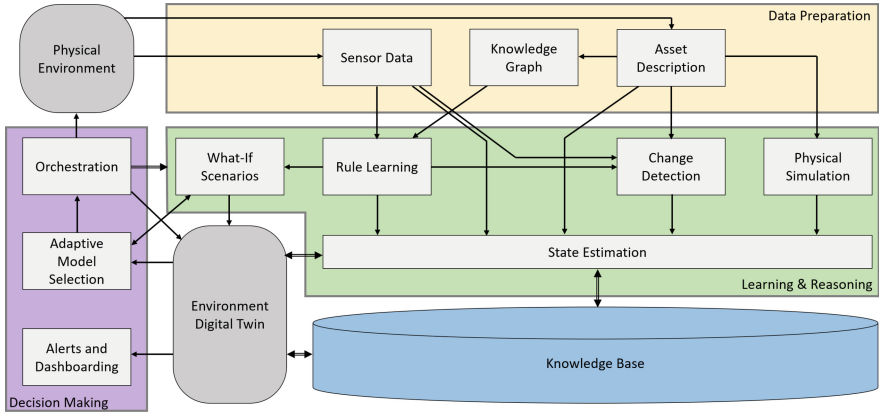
Physical Environment

Data Preparation

Sensor Data

Knowledge Graph

Asset Description

Orchestration

What-If Scenarios

Rule Learning

Change Detection

Physical Simulation

Adaptive Model Selection

Environment Digital Twin

State Estimation

Learning & Reasoning

Alerts and Dashboarding

Knowledge Base

Decision Making